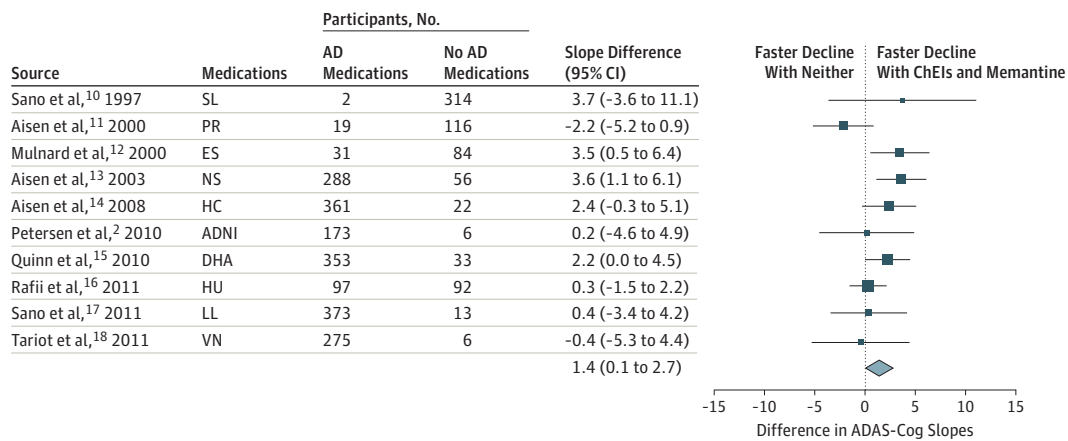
| Source | Medications | Participants, No. AD Medications | Participants, No. No AD Medications | Slope Difference (95% CI) |
|---|---|---|---|---|
| Sano et al,$^{10}$ 1997 | SL | 2 | 314 | 3.7 (-3.6 to 11.1) |
| Aisen et al,$^{11}$ 2000 | PR | 19 | 116 | -2.2 (-5.2 to 0.9) |
| Mulnard et al,$^{12}$ 2000 | ES | 31 | 84 | 3.5 (0.5 to 6.4) |
| Aisen et al,$^{13}$ 2003 | NS | 288 | 56 | 3.6 (1.1 to 6.1) |
| Aisen et al,$^{14}$ 2008 | HC | 361 | 22 | 2.4 (-0.3 to 5.1) |
| Petersen et al,$^{2}$ 2010 | ADNI | 173 | 6 | 0.2 (-4.6 to 4.9) |
| Quinn et al,$^{15}$ 2010 | DHA | 353 | 33 | 2.2 (0.0 to 4.5) |
| Rafii et al,$^{16}$ 2011 | HU | 97 | 92 | 0.3 (-1.5 to 2.2) |
| Sano et al,$^{17}$ 2011 | LL | 373 | 13 | 0.4 (-3.4 to 4.2) |
| Tariot et al,$^{18}$ 2011 | VN | 275 | 6 | -0.4 (-5.3 to 4.4) |
| | | | | 1.4 (0.1 to 2.7) |

Faster Decline With Neither

Faster Decline With ChEIs and Memantine

-15 -10 -5 0 5 10 15

Difference in ADAS-Cog Slopes